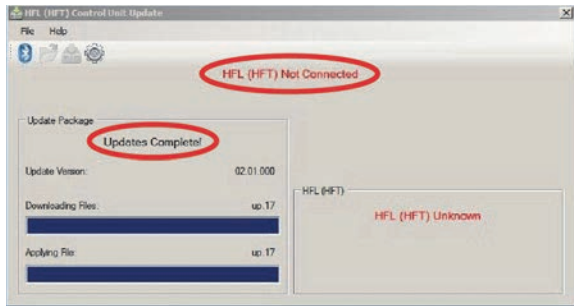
HFL (HFT) Control Unit Update

File Help

HFL (HFT) Not Connected

Update Package

Updates Complete!

Update Version: 02.01.000

Downloading Files: up.17

Applying File: up.17

HFL (HFT)

HFL (HFT) Unknown